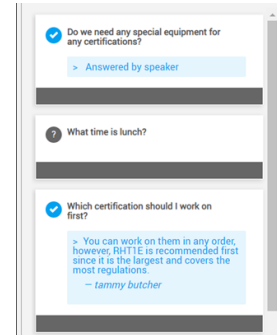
Do we need any special equipment for any certifications?

> Answered by speaker

What time is lunch?

Which certification should I work on first?

> You can work on them in any order, however, RHT1E is recommended first since it is the largest and covers the most regulations.

— tammy butcher